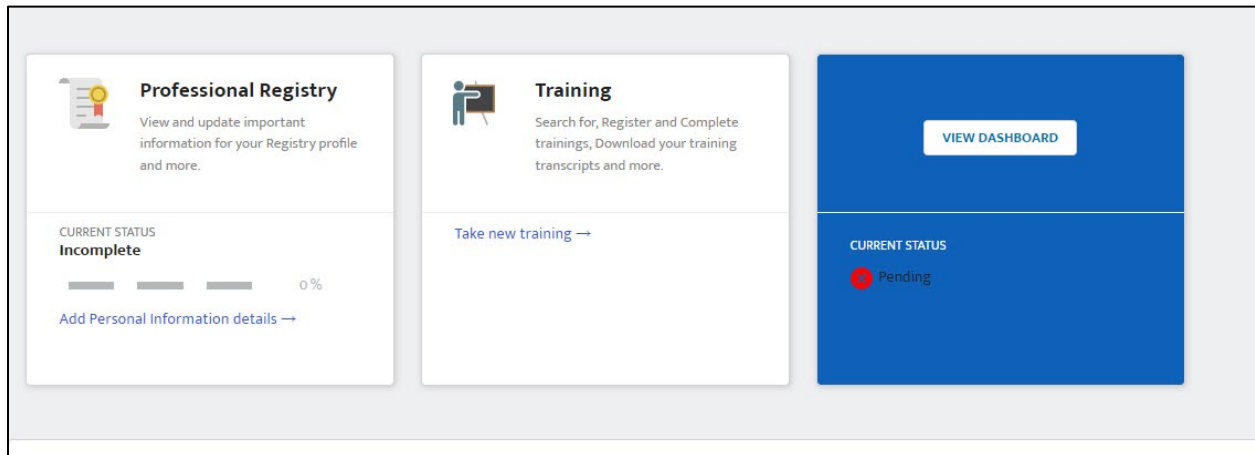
Professional Registry

View and update important information for your Registry profile and more.

CURRENT STATUS
Incomplete

0%

Add Personal Information details →

Training

Search for, Register and Complete trainings, Download your training transcripts and more.

Take new training →

VIEW DASHBOARD

CURRENT STATUS

Pending